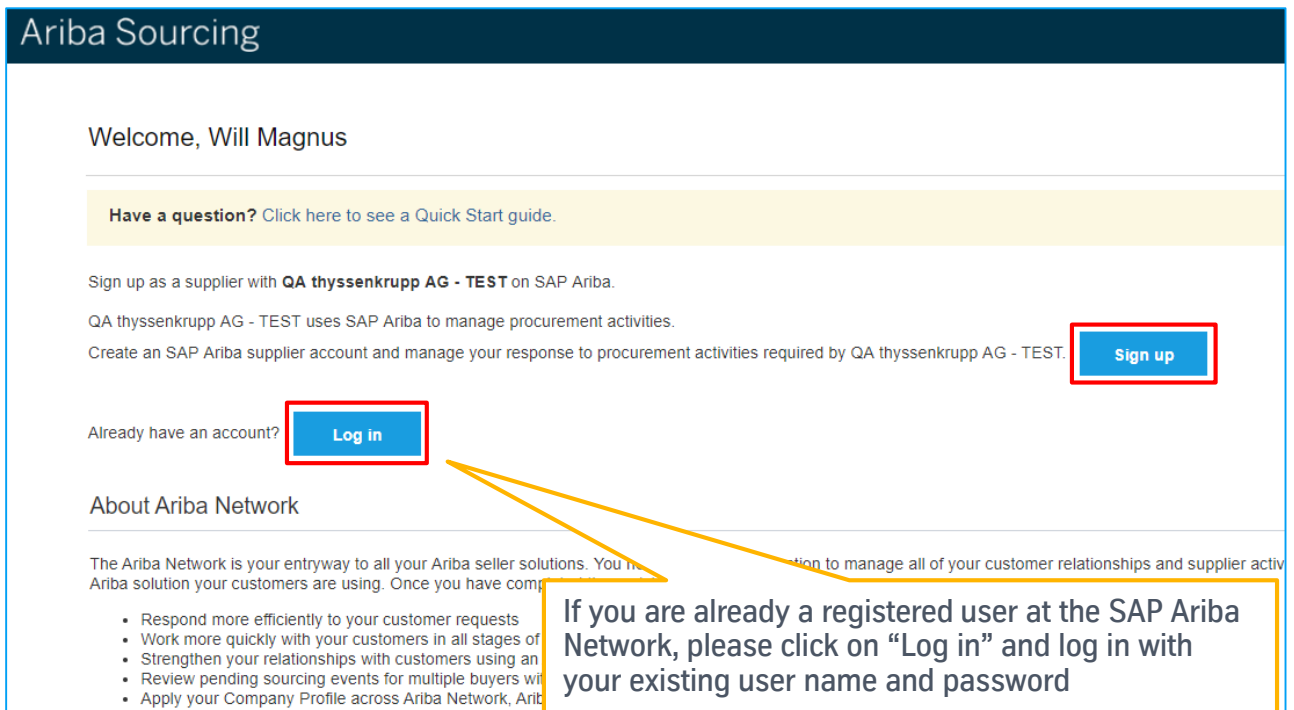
Ariba Sourcing

Welcome, Will Magnus

Have a question? Click here to see a Quick Start guide.

Sign up as a supplier with QA thyssenkrupp AG - TEST on SAP Ariba.

QA thyssenkrupp AG - TEST uses SAP Ariba to manage procurement activities.
Create an SAP Ariba supplier account and manage your response to procurement activities required by QA thyssenkrupp AG - TEST.

Sign up

Already have an account? Log in

About Ariba Network

The Ariba Network is your entryway to all your Ariba seller solutions. You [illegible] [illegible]tion to manage all of your customer relationships and supplier activ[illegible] Ariba solution your customers are using. Once you have comp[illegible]

- Respond more efficiently to your customer requests
- Work more quickly with your customers in all stages of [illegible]
- Strengthen your relationships with customers using an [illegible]
- Review pending sourcing events for multiple buyers wi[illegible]
- Apply your Company Profile across Ariba Network, Arib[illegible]

If you are already a registered user at the SAP Ariba Network, please click on “Log in” and log in with your existing user name and password